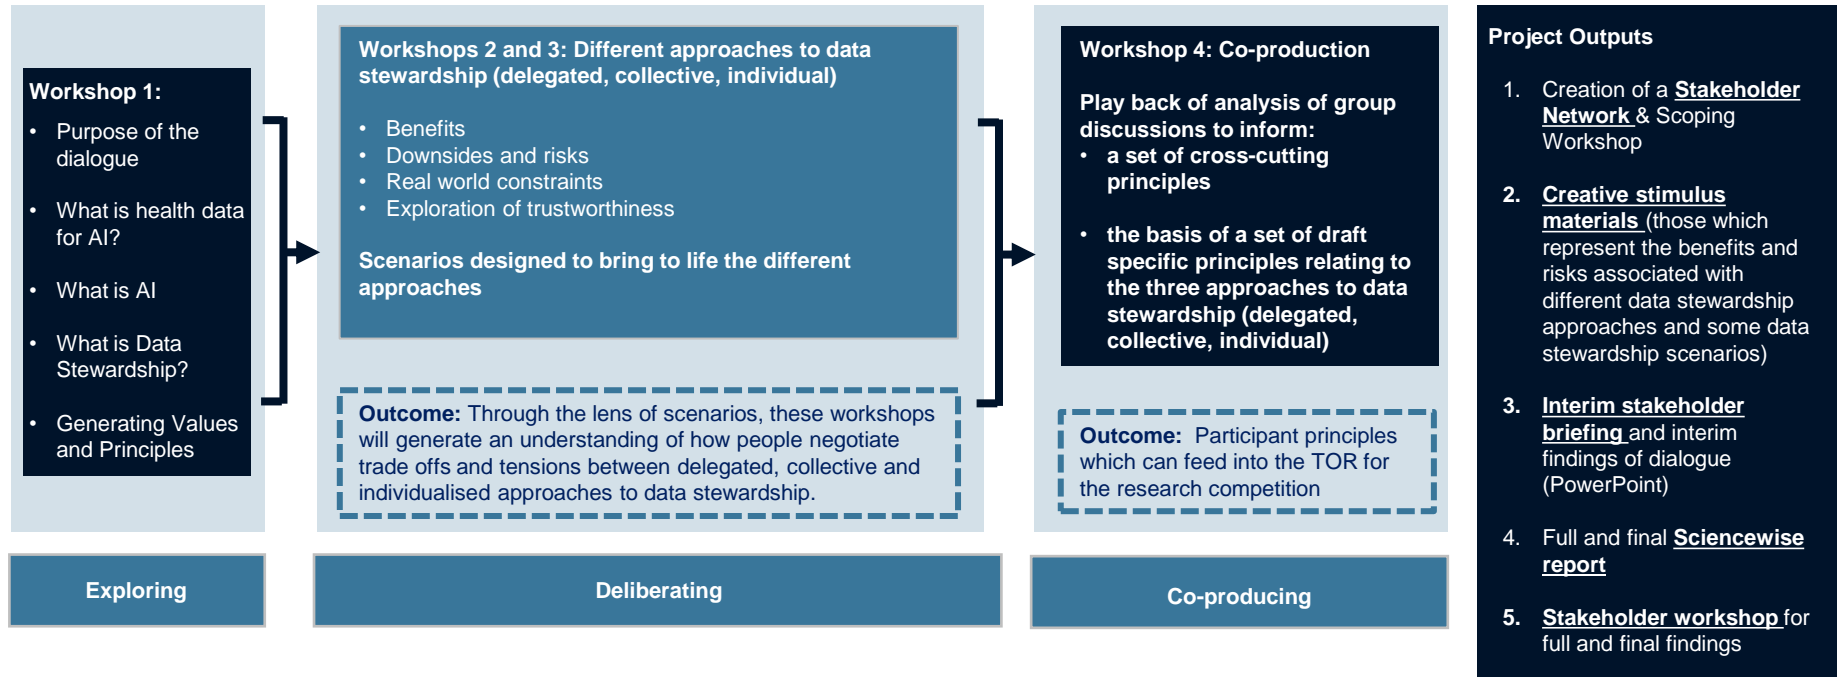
Workshop 1:

- Purpose of the dialogue
- What is health data for AI?
- What is AI
- What is Data Stewardship?
- Generating Values and Principles

Workshops 2 and 3: Different approaches to data stewardship (delegated, collective, individual)

- Benefits
- Downsides and risks
- Real world constraints
- Exploration of trustworthiness

Scenarios designed to bring to life the different approaches

Outcome: Through the lens of scenarios, these workshops will generate an understanding of how people negotiate trade offs and tensions between delegated, collective and individualised approaches to data stewardship.

Workshop 4: Co-production

Play back of analysis of group discussions to inform:
- a set of cross-cutting principles
- the basis of a set of draft specific principles relating to the three approaches to data stewardship (delegated, collective, individual)

Outcome: Participant principles which can feed into the TOR for the research competition

Exploring

Deliberating

Co-producing

Project Outputs

1. Creation of a Stakeholder Network & Scoping Workshop
2. Creative stimulus materials (those which represent the benefits and risks associated with different data stewardship approaches and some data stewardship scenarios)
3. Interim stakeholder briefing and interim findings of dialogue (PowerPoint)
4. Full and final Sciencewise report
5. Stakeholder workshop for full and final findings